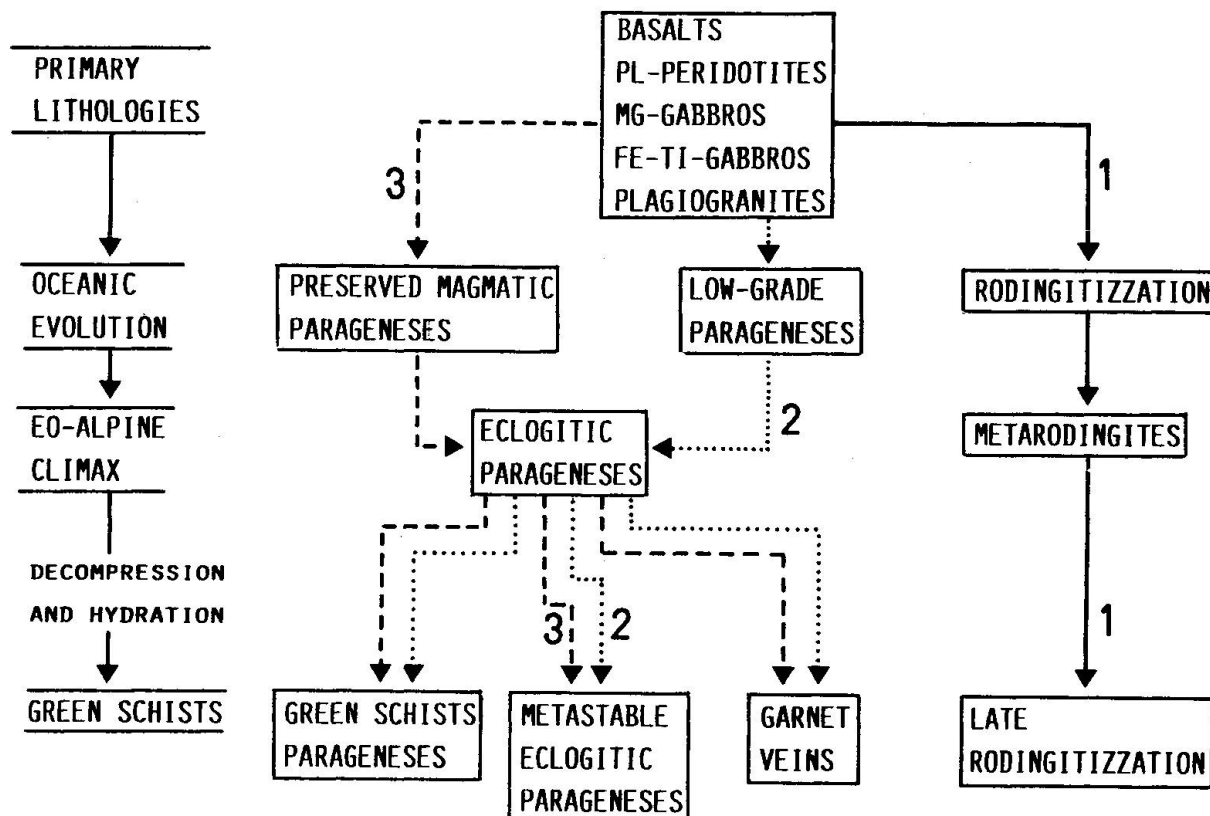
PRIMARY LITHOLOGIES

OCEANIC EVOLUTION

EO-ALPINE CLIMAX

DECOMPRESSION AND HYDRATION

GREEN SCHISTS

BASALTS
PL-PERIDOTITES
MG-GABBROS
FE-TI-GABBROS
PLAGIOGRANITES

3

1

PRESERVED MAGMATIC PARAGENESES

LOW-GRADE PARAGENESES

RODINGITIZZATION

2

ECLOGITIC PARAGENESES

METARODINGITES

3

2

1

GREEN SCHISTS PARAGENESES

METASTABLE ECLOGITIC PARAGENESES

GARNET VEINS

LATE RODINGITIZZATION